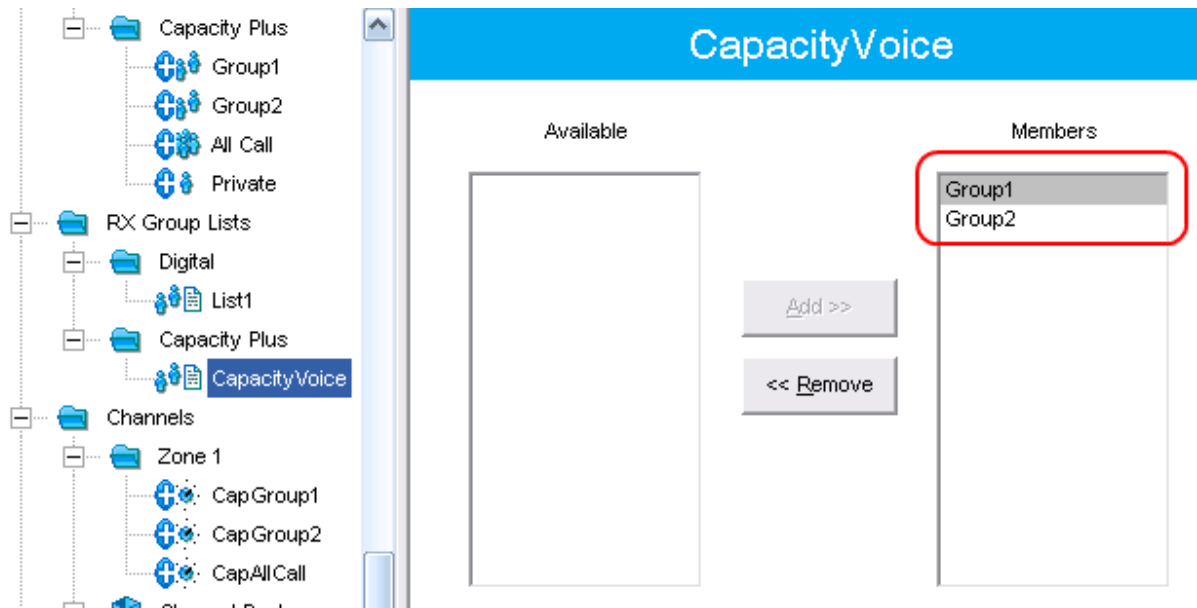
Capacity Plus
Group1
Group2
All Call
Private
RX Group Lists
Digital
List1
Capacity Plus
CapacityVoice
Channels
Zone 1
CapGroup1
CapGroup2
CapAllCall
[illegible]

CapacityVoice

Available

Members

Group1
Group2

Add >>

<< Remove